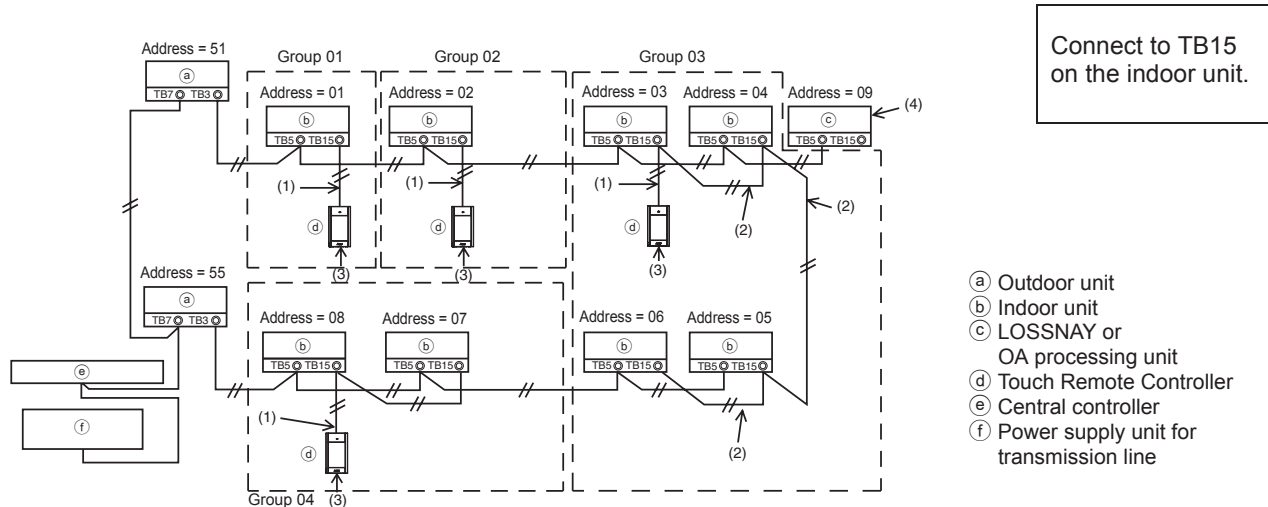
Address = 51
ⓐ
TB7 TB3

Group 01
Address = 01
ⓑ
TB5 TB15

Group 02
Address = 02
ⓑ
TB5 TB15

Group 03
Address = 03
ⓑ
TB5 TB15

Address = 04
ⓑ
TB5 TB15

Address = 09
ⓒ
TB5 TB15
(4)

Connect to TB15 on the indoor unit.

(1)
ⓓ
(3)

(1)
ⓓ
(3)

(1)
ⓓ
(3)
(2)
(2)

Address = 55
ⓐ
TB7 TB3

ⓔ
ⓕ

Address = 08
ⓑ
TB5 TB15

Address = 07
ⓑ
TB5 TB15

Address = 06
ⓑ
TB5 TB15

Address = 05
ⓑ
TB5 TB15

(1)
ⓓ
Group 04
(3)
(2)

ⓐ Outdoor unit
ⓑ Indoor unit
ⓒ LOSSNAY or OA processing unit
ⓓ Touch Remote Controller
ⓔ Central controller
ⓕ Power supply unit for transmission line